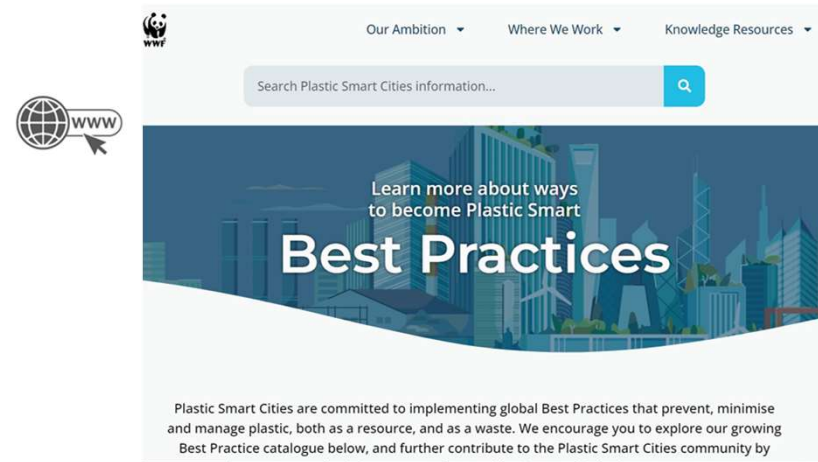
WWW

WWF

Our Ambition

Where We Work

Knowledge Resources

Search Plastic Smart Cities information...

Learn more about ways to become Plastic Smart

Best Practices

Plastic Smart Cities are committed to implementing global Best Practices that prevent, minimise and manage plastic, both as a resource, and as a waste. We encourage you to explore our growing Best Practice catalogue below, and further contribute to the Plastic Smart Cities community by